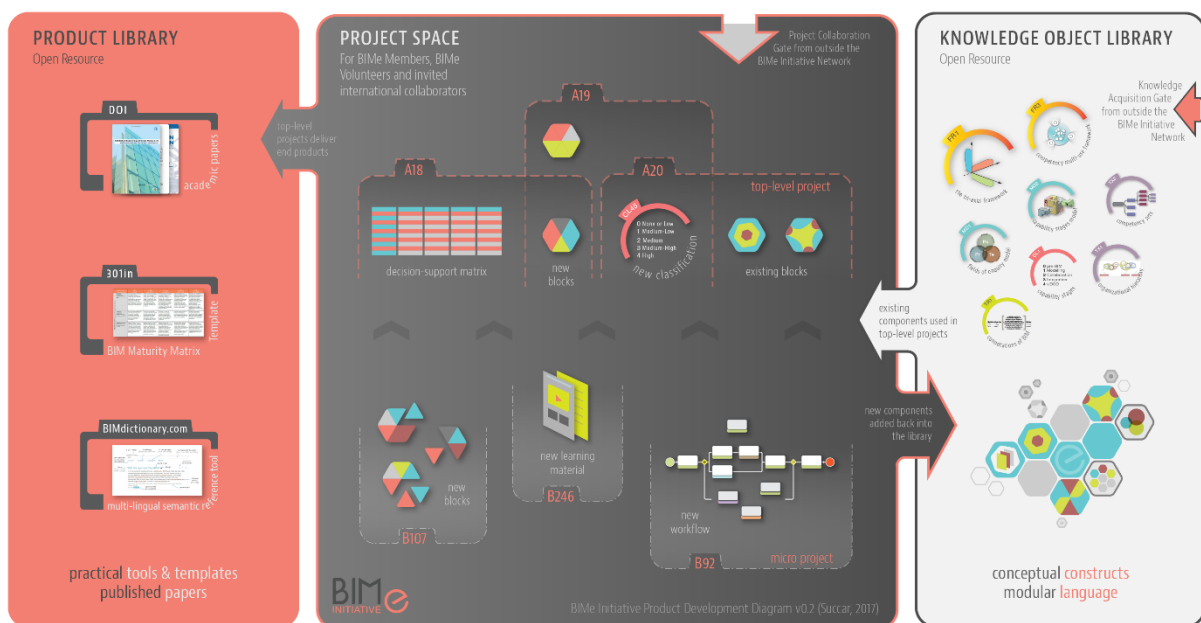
PRODUCT LIBRARY
Open Resource

DOI
academic papers

301in
Template
BIM Maturity Matrix

BIMdictionary.com
reference tool
multi-lingual semantic reference tool

practical tools & templates
published papers

top-level projects deliver end products

PROJECT SPACE
For BIMe Members, BIMe Volunteers and invited international collaborators

Project Collaboration Gate from outside the BIMe Initiative Network

A19

A18
decision-support matrix

new blocks

A20
top-level project
0 None or Low
1 Medium-Low
2 Medium
3 Medium-High
4 High
new classification

existing blocks

new blocks
B107

new learning material
B246

new workflow
micro project
B92

BIMe INITIATIVE

BIMe Initiative Product Development Diagram v0.2 (Succar, 2017)

KNOWLEDGE OBJECT LIBRARY
Open Resource

Knowledge Acquisition Gate from outside the BIMe Initiative Network

the BIMe framework
competency multi-tier framework
capability stages model
competency sets
fields of enquiry model
capability stages
organizational scales
granularity of BIM

existing components used in top-level projects

new components added back into the library

conceptual constructs
modular language